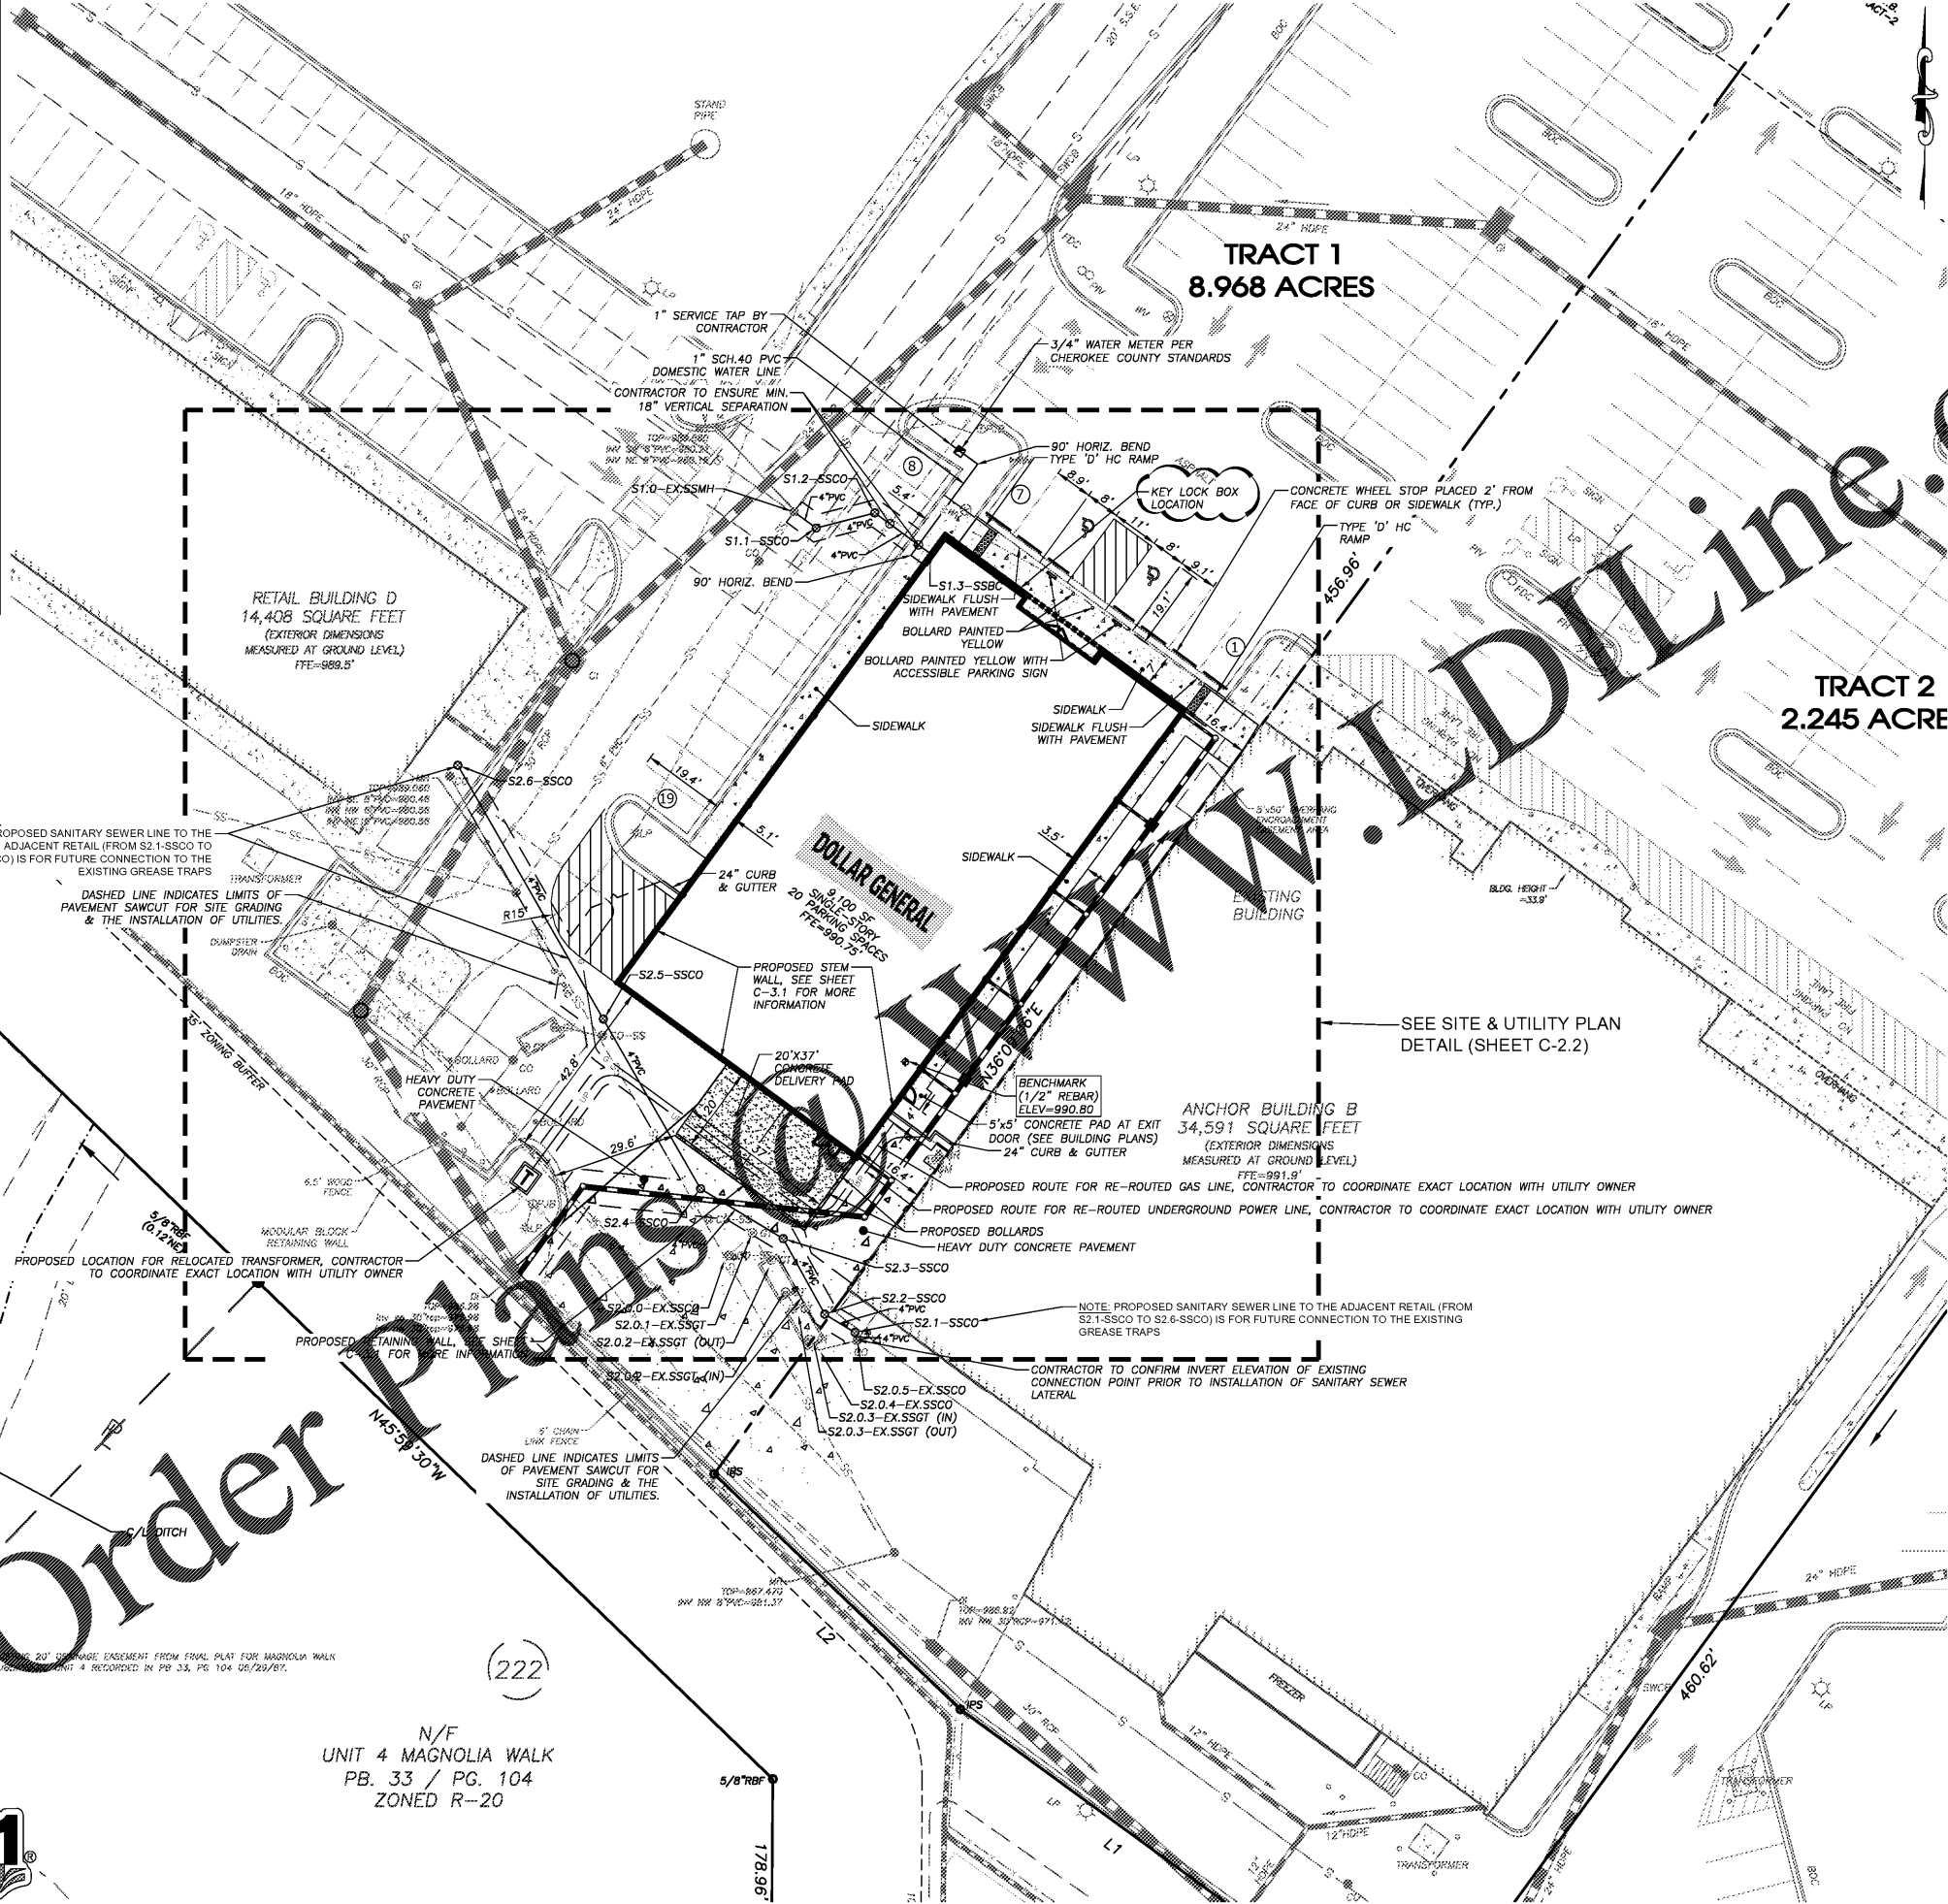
TRACT 1
8.968 ACRES

TRACT 2
2.245 ACRE

STAND PIPE

18" HDPE
24" HDPE
20' S.S.E.
BOC

1" SERVICE TAP BY CONTRACTOR
1" SCH.40 PVC DOMESTIC WATER LINE
CONTRACTOR TO ENSURE MIN. 18" VERTICAL SEPARATION
3/4" WATER METER PER CHEROKEE COUNTY STANDARDS
90° HORIZ. BEND
TYPE 'D' HC RAMP
KEY LOCK BOX LOCATION
CONCRETE WHEEL STOP PLACED 2' FROM FACE OF CURB OR SIDEWALK (TYP.)
TYPE 'D' HC RAMP
456.96'

S1.2–SSCO
S1.0–EX.SSMH
S1.1–SSCO
90° HORIZ. BEND
S1.3–SSBC
SIDEWALK FLUSH WITH PAVEMENT
BOLLARD PAINTED YELLOW
BOLLARD PAINTED YELLOW WITH ACCESSIBLE PARKING SIGN
SIDEWALK
SIDEWALK FLUSH WITH PAVEMENT
SIDEWALK
SIDEWALK

RETAIL BUILDING D
14,408 SQUARE FEET
(EXTERIOR DIMENSIONS MEASURED AT GROUND LEVEL)
FFE=989.5'

S2.6–SSCO
PROPOSED SANITARY SEWER LINE TO THE ADJACENT RETAIL (FROM S2.1-SSCO TO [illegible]) IS FOR FUTURE CONNECTION TO THE EXISTING GREASE TRAPS
DASHED LINE INDICATES LIMITS OF PAVEMENT SAWCUT FOR SITE GRADING & THE INSTALLATION OF UTILITIES.
TRANSFORMER
DUMPSTER DRAIN
R15'
24" CURB & GUTTER

DOLLAR GENERAL
9,100 SF
SINGLE STORY
20 PARKING SPACES
FFE=990.75'

EXISTING BUILDING
BLDG. HEIGHT =33.9'

S2.5–SSCO
PROPOSED STEM WALL, SEE SHEET C–3.1 FOR MORE INFORMATION
SEE SITE & UTILITY PLAN DETAIL (SHEET C-2.2)
15' ZONING BUFFER
BOLLARD
HEAVY DUTY CONCRETE PAVEMENT
20'X37' CONCRETE DELIVERY PAD
BENCHMARK (1/2" REBAR) ELEV=990.80
5'x5' CONCRETE PAD AT EXIT DOOR (SEE BUILDING PLANS)
24" CURB & GUTTER

ANCHOR BUILDING B
34,591 SQUARE FEET
(EXTERIOR DIMENSIONS MEASURED AT GROUND LEVEL)
FFE=991.9'

PROPOSED ROUTE FOR RE-ROUTED GAS LINE, CONTRACTOR TO COORDINATE EXACT LOCATION WITH UTILITY OWNER
PROPOSED ROUTE FOR RE-ROUTED UNDERGROUND POWER LINE, CONTRACTOR TO COORDINATE EXACT LOCATION WITH UTILITY OWNER
PROPOSED BOLLARDS
HEAVY DUTY CONCRETE PAVEMENT
S2.3–SSCO
S2.2–SSCO
S2.1–SSCO
NOTE: PROPOSED SANITARY SEWER LINE TO THE ADJACENT RETAIL (FROM S2.1-SSCO TO S2.6-SSCO) IS FOR FUTURE CONNECTION TO THE EXISTING GREASE TRAPS

6.5' WOOD FENCE
MODULAR BLOCK RETAINING WALL
5/8"RBF (0.12'NE)
PROPOSED LOCATION FOR RELOCATED TRANSFORMER, CONTRACTOR TO COORDINATE EXACT LOCATION WITH UTILITY OWNER
S2.4–SSCO
S2.0–EX.SSCO
S2.0.1–EX.SSGT
S2.0.2–EX.SSGT (OUT)
S2.0.2–EX.SSGT (IN)
PROPOSED RETAINING WALL, SEE SHEET C-3.1 FOR MORE INFORMATION
CONTRACTOR TO CONFIRM INVERT ELEVATION OF EXISTING CONNECTION POINT PRIOR TO INSTALLATION OF SANITARY SEWER LATERAL
S2.0.5–EX.SSCO
S2.0.4–EX.SSCO
S2.0.3–EX.SSGT (IN)
S2.0.3–EX.SSGT (OUT)
DASHED LINE INDICATES LIMITS OF PAVEMENT SAWCUT FOR SITE GRADING & THE INSTALLATION OF UTILITIES.
N45°59'30"W
C/L DITCH
IPS
L2
L1
20' DRAINAGE EASEMENT FROM FINAL PLAT FOR MAGNOLIA WALK UNIT 4 RECORDED IN PB 33, PG 104 06/29/87.

222
N/F
UNIT 4 MAGNOLIA WALK
PB. 33 / PG. 104
ZONED R–20
5/8"RBF
178.96'
FREEZER
TRANSFORMER
460.62'
24" HDPE
12" HDPE
30" RCP

Order Plans @ WWW.LDILine.com